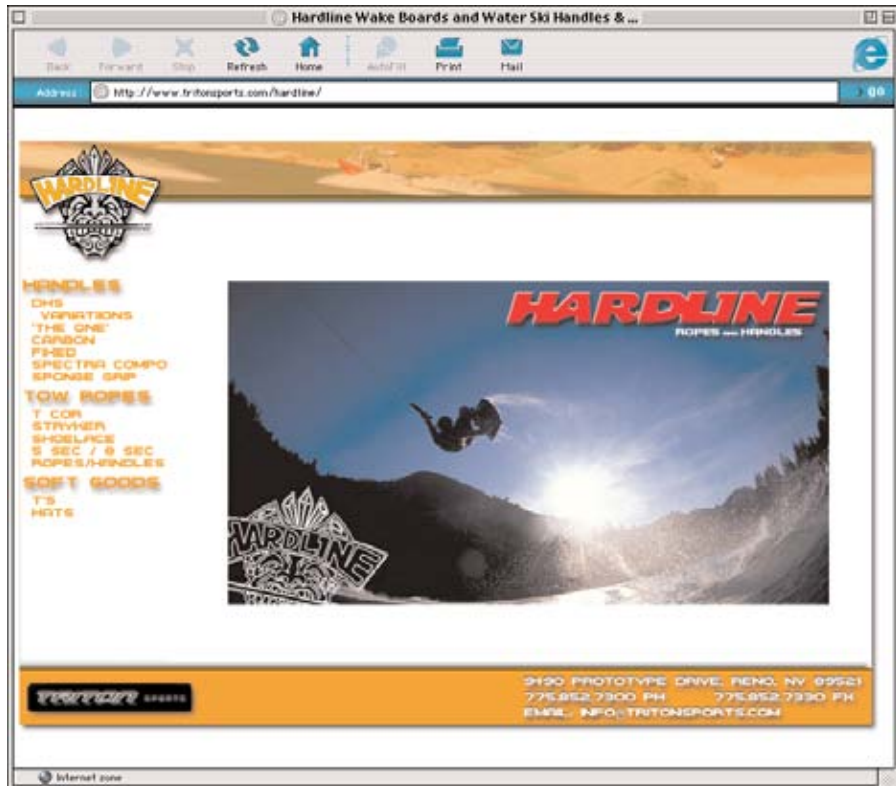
Hardline Wake Boards and Water Ski Handles & ...

Back Forward Stop Refresh Home AutoFill Print Mail

Address http://www.tritonsports.com/hardline/ go

HARDLINE

HANDLES
DHS
VARIATIONS
'THE ONE'
CARBON
FIXED
SPECTRA COMPO
SPONGE GRIP
TOW ROPES
T COR
STRYKER
SHOELACE
5 SEC / 8 SEC
ROPES/HANDLES
SOFT GOODS
T'S
HATS

HARDLINE
ROPES AND HANDLES

HARDLINE

TRITON SPORTS

9490 PROTOTYPE DRIVE, RENO, NV 89521
775.852.7300 PH 775.852.7330 FX
EMAIL: INFO@TRITONSPORTS.COM

Internet zone